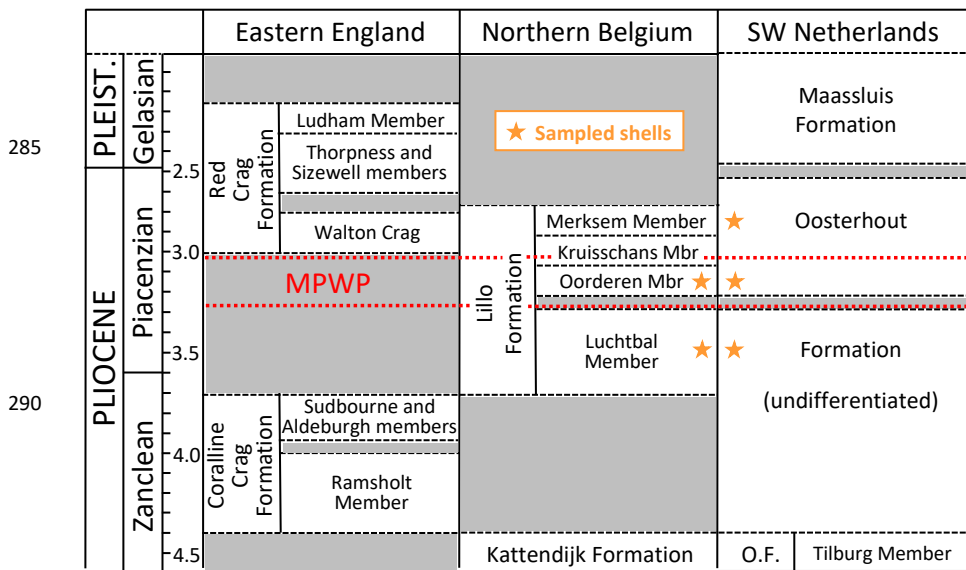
| | | | Eastern England | Northern Belgium | SW Netherlands |
|---|---|---|---|---|---|
| PLEIST. | Gelasian | | | ★ Sampled shells | Maassluis Formation |
| | | 2.5 | Red Crag Formation: Ludham Member; Thorpness and Sizewell members | | |
| PLIOCENE | Piacenzian | | Walton Crag | Lillo Formation: Merksem Member ★ | ★ Oosterhout |
| | | 3.0 | | Kruisschans Mbr | |
| | | | MPWP | Oorderen Mbr ★ | ★ |
| | | 3.5 | | Luchtbal Member ★ | ★ Formation |
| | Zanclean | | Coralline Crag Formation: Sudbourne and Aldeburgh members | | (undifferentiated) |
| | | 4.0 | Ramsholt Member | | |
| | | 4.5 | | Kattendijk Formation | O.F. / Tilburg Member |

285

290